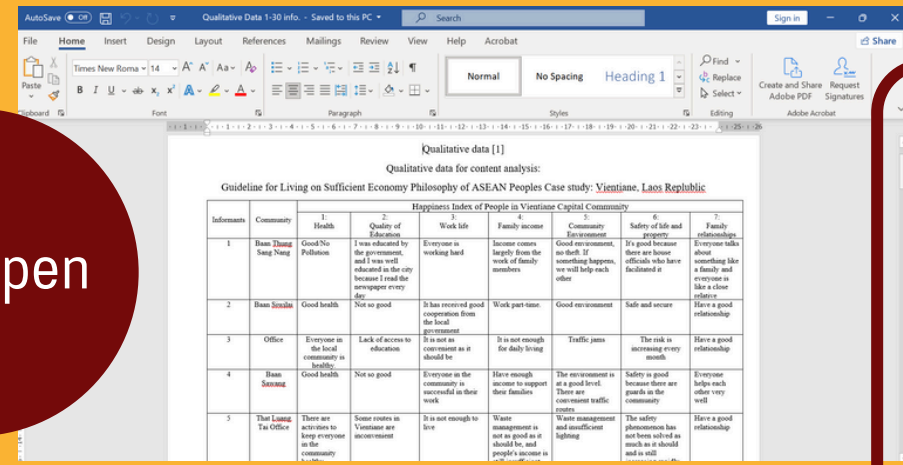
AutoSave Off Qualitative Data 1-30 info. - Saved to this PC Search Sign in

File Home Insert Design Layout References Mailings Review View Help Acrobat Share

Paste Clipboard Times New Roma 14 Font Paragraph Normal No Spacing Heading 1 Styles Find Replace Select Editing Create and Share Adobe PDF Request Signatures Adobe Acrobat

pen

Qualitative data [1]

Qualitative data for content analysis:

Guideline for Living on Sufficient Economy Philosophy of ASEAN Peoples Case study: Vientiane, Laos Replublic

| Informants | Community | Happiness Index of People in Vientiane Capital Community | | | | | | |
|---|---|---|---|---|---|---|---|---|
| | | 1: Health | 2: Quality of Education | 3: Work life | 4: Family income | 5: Community Environment | 6: Safety of life and property | 7: Family relationships |
| 1 | Baan Thung Sang Nang | Good/No Pollution | I was educated by the government, and I was well educated in the city because I read the newspaper every day | Everyone is working hard | Income comes largely from the work of family members | Good environment, no theft. If something happens, we will help each other | It's good because there are house officials who have facilitated it | Everyone talks about something like a family and everyone is like a close relative |
| 2 | Baan Sisulia | Good health | Not so good | It has received good cooperation from the local government | Work part-time. | Good environment | Safe and secure | Have a good relationship |
| 3 | Office | Everyone in the local community is healthy | Lack of access to education | It is not as convenient as it should be | It is not enough for daily living | Traffic jams | The risk is increasing every month | Have a good relationship |
| 4 | Baan Saysang | Good health | Not so good | Everyone in the community is successful in their work | Have enough income to support their families | The environment is at a good level. There are convenient traffic routes | Safety is good because there are guards in the community | Everyone helps each other very well |
| 5 | That Luang Tai Office | There are activities to keep everyone in the community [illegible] | Some routes in Vientiane are inconvenient | It is not enough to live | Waste management is not as good as it should be, and people's income is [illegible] | Waste management and insufficient lighting | The safety phenomenon has not been solved as much as it should and is still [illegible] | Have a good relationship |